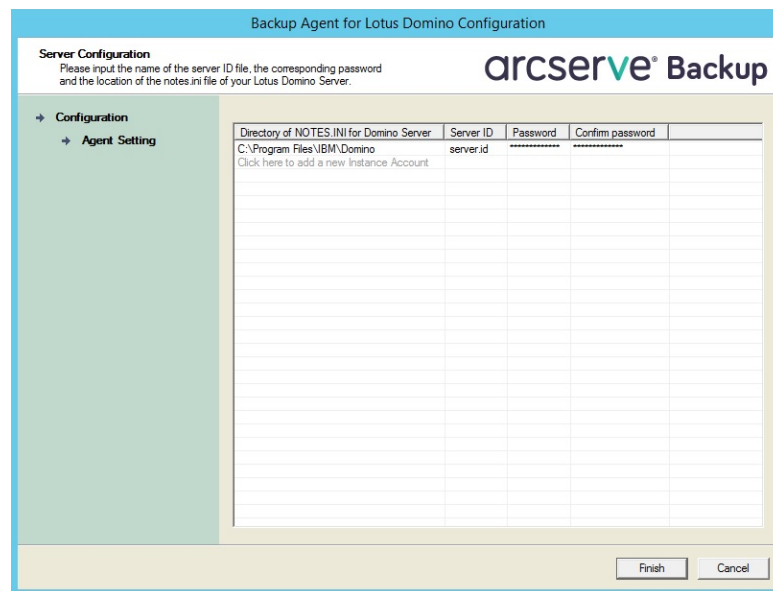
Backup Agent for Lotus Domino Configuration

Server Configuration
Please input the name of the server ID file, the corresponding password and the location of the notes.ini file of your Lotus Domino Server.

arcserve® Backup

Configuration
Agent Setting

| Directory of NOTES.INI for Domino Server | Server ID | Password | Confirm password |
|---|---|---|---|
| C:\Program Files\IBM\Domino | server.id | ************** | ************** |
| Click here to add a new Instance Account | | | |

Finish
Cancel